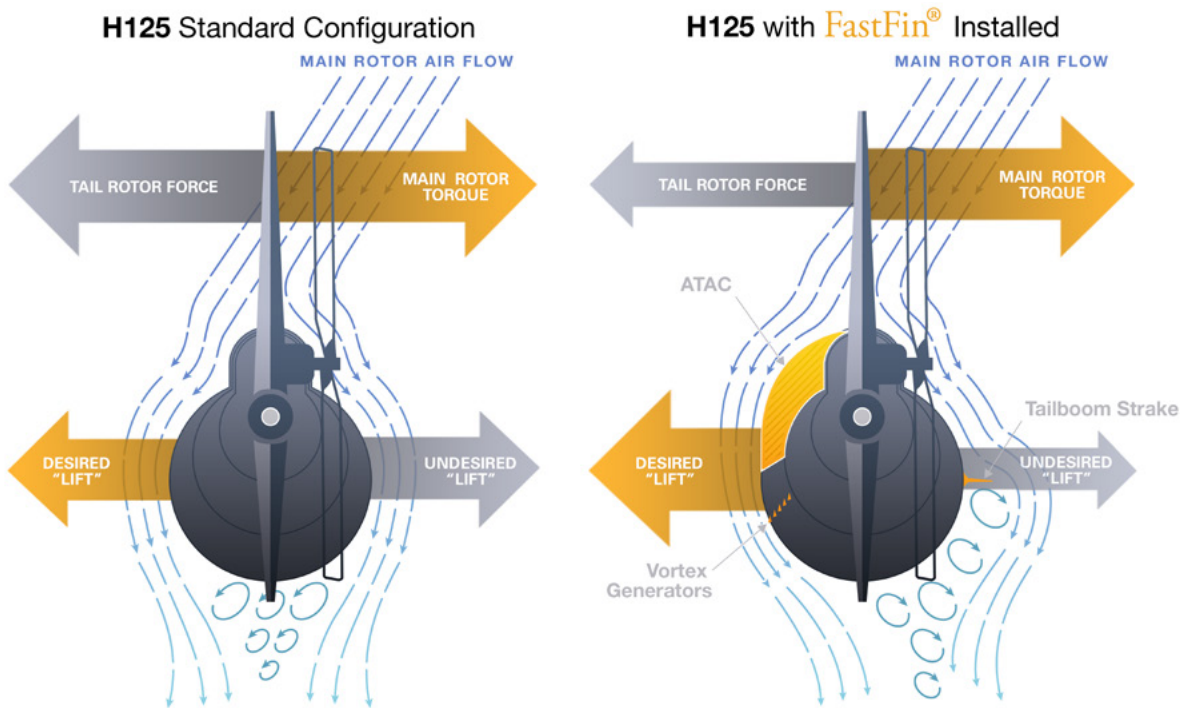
**H125** Standard Configuration

MAIN ROTOR AIR FLOW

TAIL ROTOR FORCE

MAIN ROTOR TORQUE

DESIRED "LIFT"

UNDESIRED "LIFT"

**H125** with FastFin® Installed

MAIN ROTOR AIR FLOW

TAIL ROTOR FORCE

MAIN ROTOR TORQUE

ATAC

Tailboom Strake

DESIRED "LIFT"

UNDESIRED "LIFT"

Vortex Generators